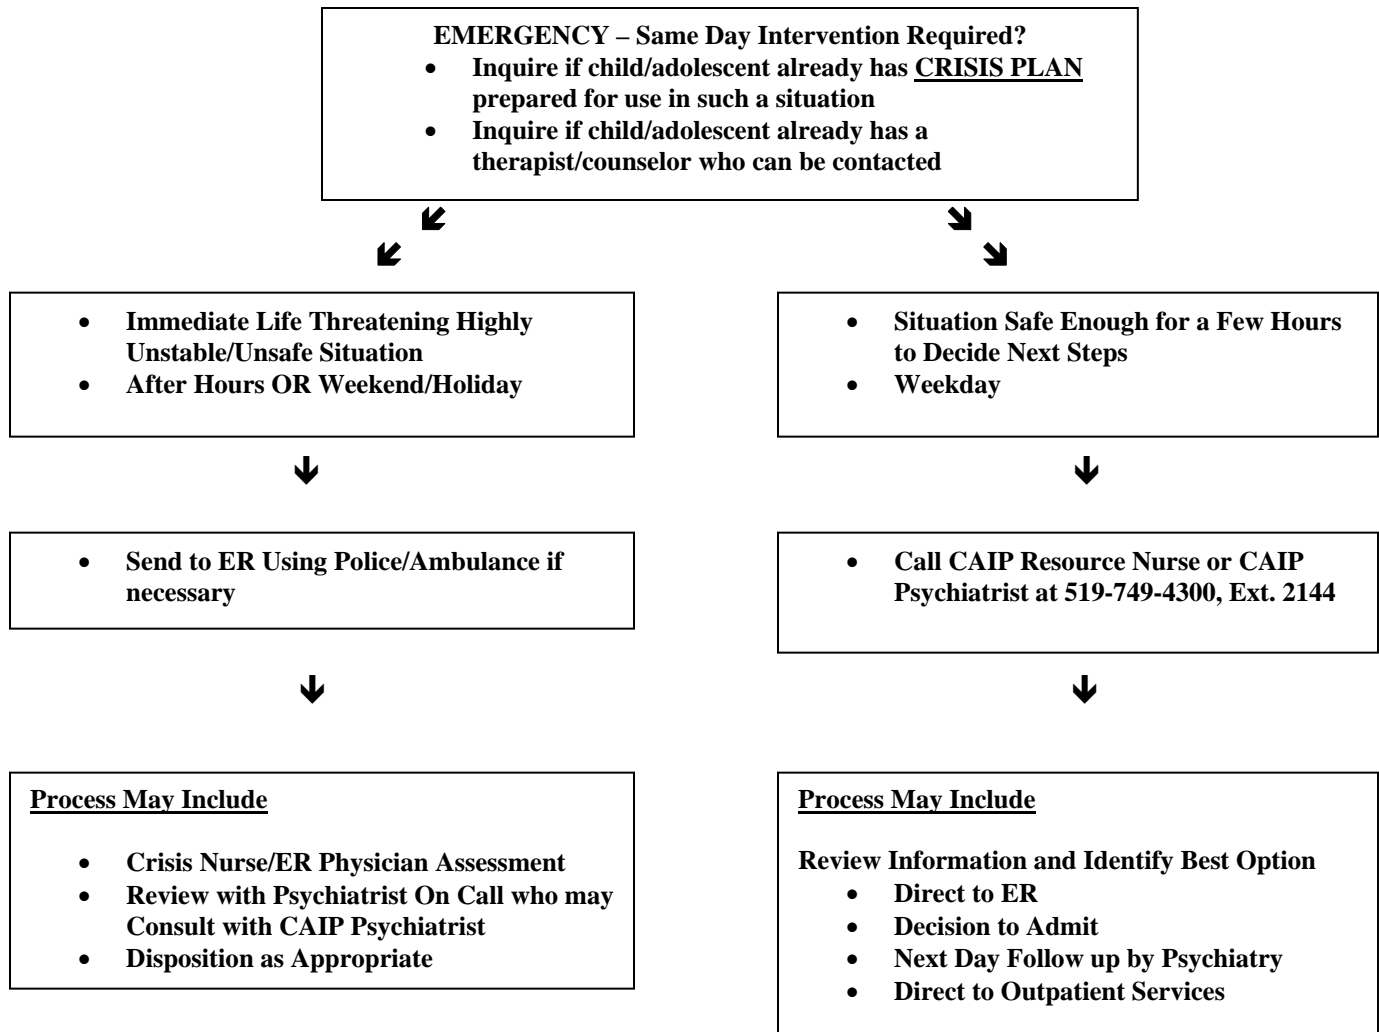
EMERGENCY – Same Day Intervention Required?

- Inquire if child/adolescent already has CRISIS PLAN prepared for use in such a situation
- Inquire if child/adolescent already has a therapist/counselor who can be contacted

- Immediate Life Threatening Highly Unstable/Unsafe Situation
- After Hours OR Weekend/Holiday

- Send to ER Using Police/Ambulance if necessary

Process May Include

- Crisis Nurse/ER Physician Assessment
- Review with Psychiatrist On Call who may Consult with CAIP Psychiatrist
- Disposition as Appropriate

- Situation Safe Enough for a Few Hours to Decide Next Steps
- Weekday

- Call CAIP Resource Nurse or CAIP Psychiatrist at 519-749-4300, Ext. 2144

Process May Include

Review Information and Identify Best Option

- Direct to ER
- Decision to Admit
- Next Day Follow up by Psychiatry
- Direct to Outpatient Services